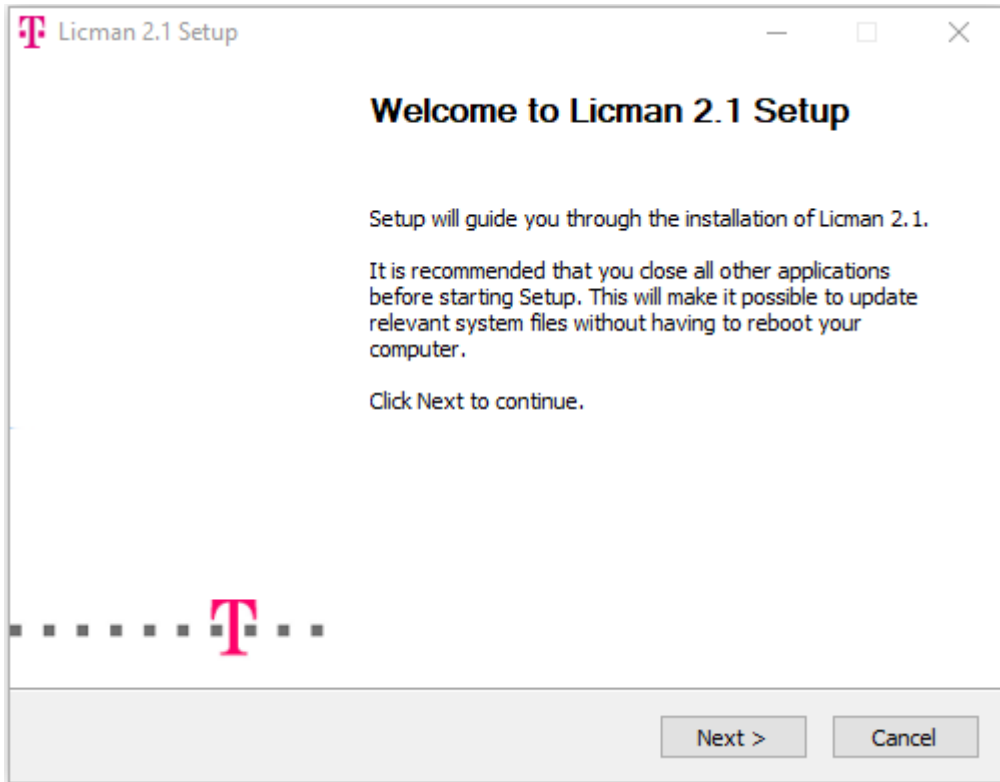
Licman 2.1 Setup

Welcome to Licman 2.1 Setup

Setup will guide you through the installation of Licman 2.1.

It is recommended that you close all other applications before starting Setup. This will make it possible to update relevant system files without having to reboot your computer.

Click Next to continue.

Next >

Cancel